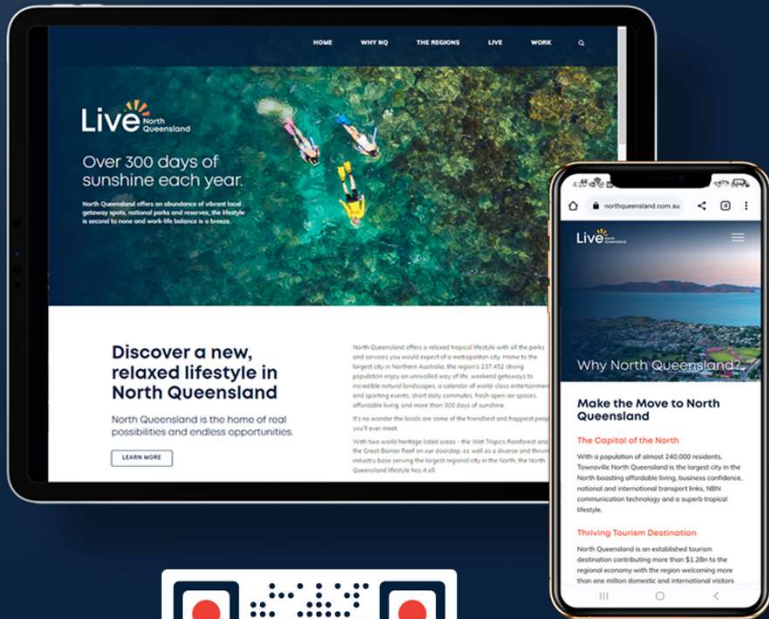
HOME WHY NQ THE REGIONS LIVE WORK

Live North Queensland

Over 300 days of sunshine each year.

North Queensland offers an abundance of vibrant local getaway spots, national parks and reserves, the lifestyle is second to none and work-life balance is a breeze.

Discover a new, relaxed lifestyle in North Queensland

North Queensland is the home of real possibilities and endless opportunities.

LEARN MORE

North Queensland offers a relaxed tropical lifestyle with all the perks and services you would expect of a metropolitan city. Home to the largest city in Northern Australia, the region's 237,452 strong population enjoy an unrivalled way of life, weekend getaways to incredible natural landscapes, a calendar of world-class entertainment and sporting events, short daily commutes, fresh open-air spaces, affordable living and more than 300 days of sunshine.

It's no wonder the locals are some of the friendliest and happiest people you'll ever meet.

With two world heritage listed areas - the Wet Tropics Rainforest and the Great Barrier Reef on our doorstep, as well as a diverse and thriving industry base serving the largest regional city in the North, the North Queensland lifestyle has it all.

northqueensland.com.au

Live North Queensland

Why North Queensland?

Make the Move to North Queensland

The Capital of the North

With a population of almost 240,000 residents, Townsville North Queensland is the largest city in the North boasting affordable living, business confidence, national and international transport links, NBN communication technology and a superb tropical lifestyle.

Thriving Tourism Destination

North Queensland is an established tourism destination contributing more than $1.2Bn to the regional economy with the region welcoming more than one million domestic and international visitors